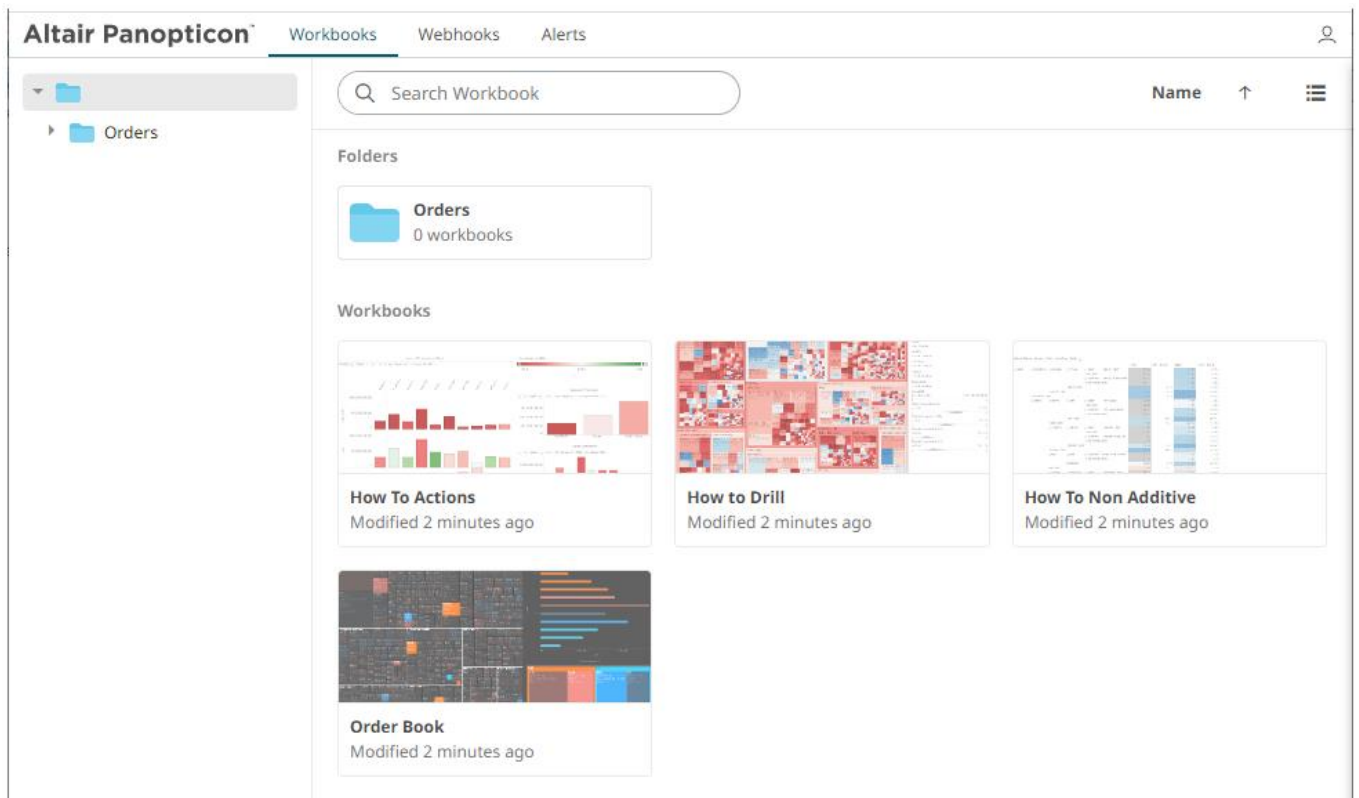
Altair Panopticon™ Workbooks Webhooks Alerts

Orders

Search Workbook

Name ↑

Folders

Orders
0 workbooks

Workbooks

How To Actions
Modified 2 minutes ago

How to Drill
Modified 2 minutes ago

How To Non Additive
Modified 2 minutes ago

Order Book
Modified 2 minutes ago